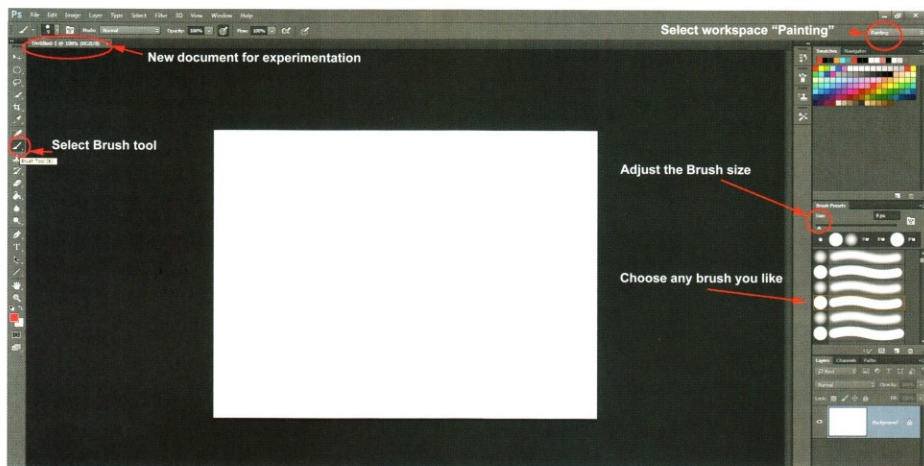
Ps File Edit Image Layer Type Select Filter 3D View Window Help

Mode: Normal Opacity: 100% Flow: 100%

Select workspace "Painting"

Painting

Untitled-1 @ 100% (RGB/8)

New document for experimentation

Select Brush tool

Brush Tool (B)

Swatches Navigator

Adjust the Brush size

Brush Presets

Size: 8 px

Choose any brush you like

Layers Channels Paths

Kind

Normal Opacity: 100%

Lock: Fill: 100%

Background